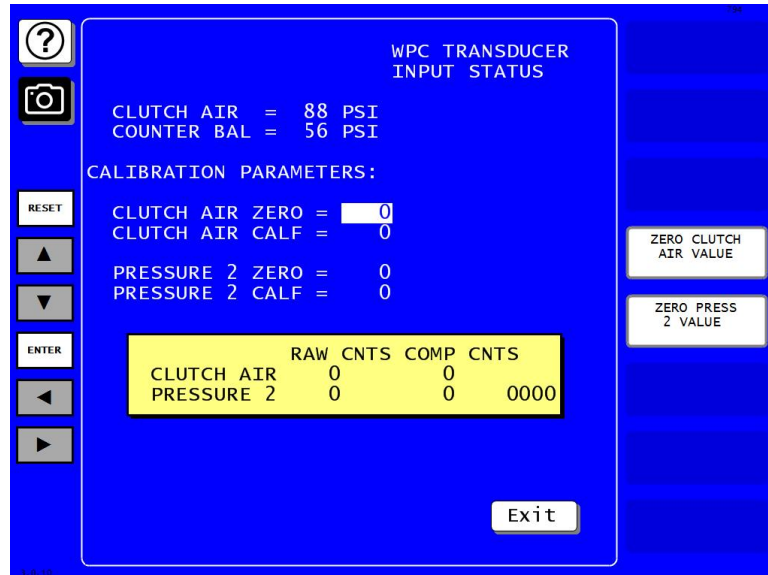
WPC TRANSDUCER
INPUT STATUS

CLUTCH AIR = 88 PSI
COUNTER BAL = 56 PSI

CALIBRATION PARAMETERS:

CLUTCH AIR ZERO = 0
CLUTCH AIR CALF = 0

PRESSURE 2 ZERO = 0
PRESSURE 2 CALF = 0

| | RAW CNTS | COMP CNTS | |
|---|---|---|---|
| CLUTCH AIR | 0 | 0 | |
| PRESSURE 2 | 0 | 0 | 0000 |

Exit

RESET
▲
▼
ENTER
◄
►

ZERO CLUTCH AIR VALUE
ZERO PRESS 2 VALUE